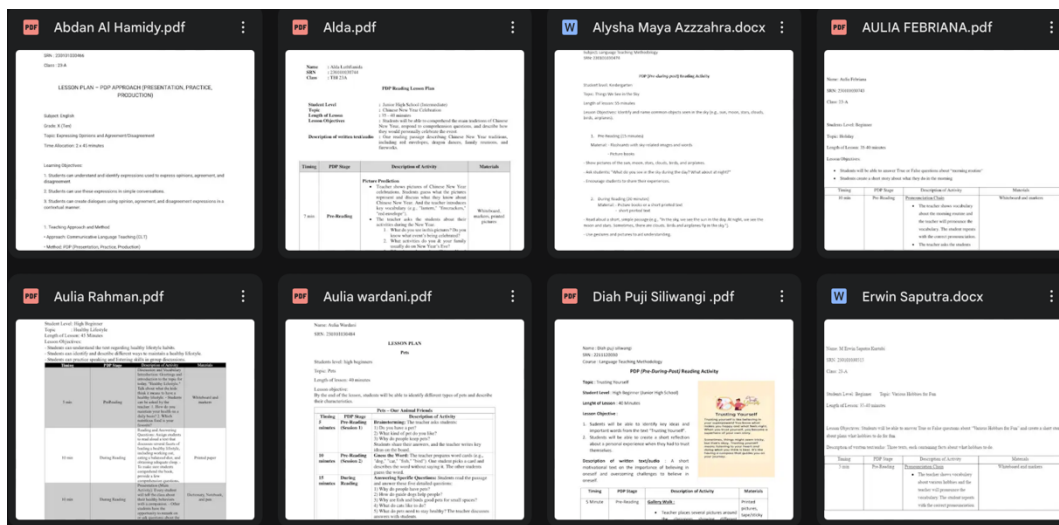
PDF Abdan Al Hamidy.pdf ⋮

LESSON PLAN – PDP APPROACH (PRESENTATION, PRACTICE, PRODUCTION)

PDF Alda.pdf ⋮

PDP Reading Lesson Plan

| Timing | PDP Stage | Description of Activity | Materials |
|---|---|---|---|
| 7 min | Pre-Reading | Picture Prediction | Whiteboard, markers, printed pictures |

W Alysha Maya Azzzahra.docx ⋮

PDF AULIA FEBRIANA.pdf ⋮

PDF Aulia Rahman.pdf ⋮

PDF Aulia wardani.pdf ⋮

LESSON PLAN

Pets – Our Animal Friends

PDF Diah Puji Siliwangi .pdf ⋮

PDF (Pre-During-Post) Reading Activity

Trusting Yourself

W Erwin Saputra.docx ⋮